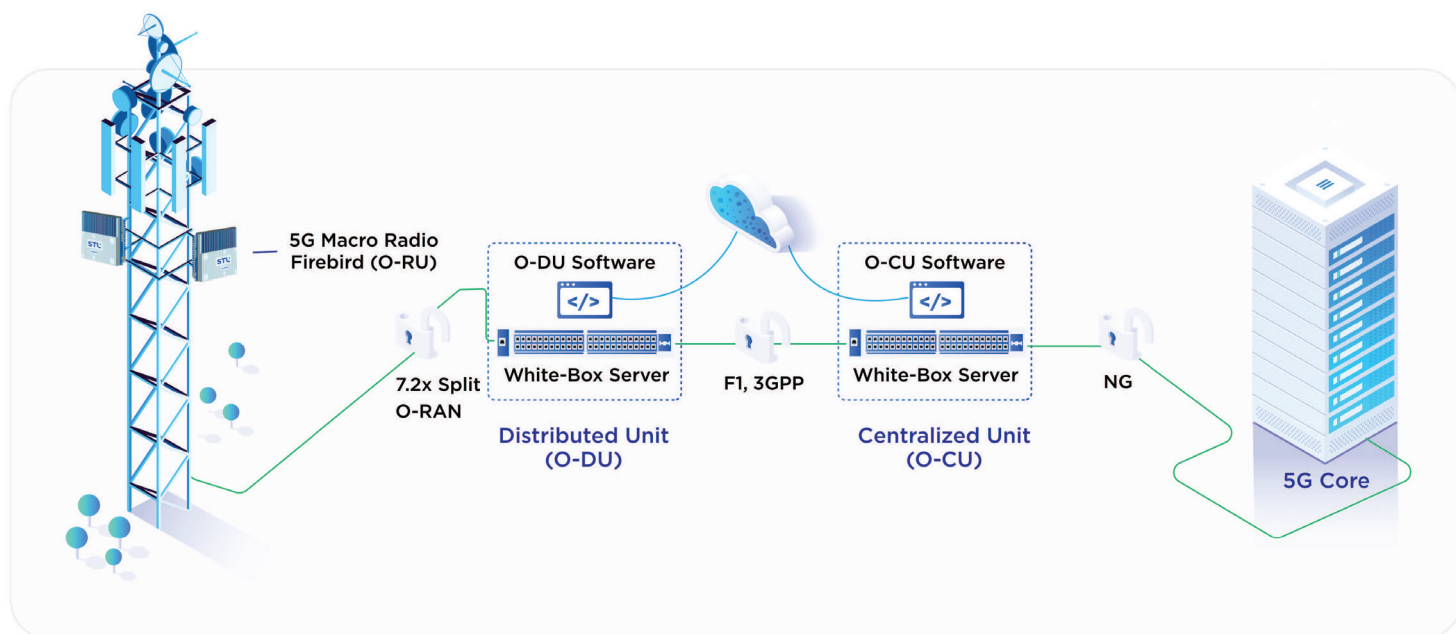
STL

STL

5G Macro Radio
Firebird (O-RU)

O-DU Software

</>

White-Box Server

7.2x Split
O-RAN

Distributed Unit
(O-DU)

F1, 3GPP

O-CU Software

</>

White-Box Server

Centralized Unit
(O-CU)

NG

5G Core